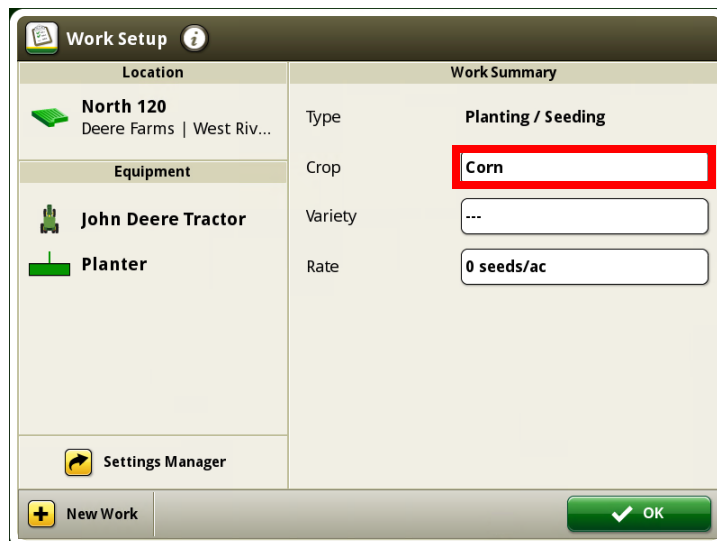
Work Setup

Location

North 120
Deere Farms | West Riv...

Equipment

John Deere Tractor

Planter

Settings Manager

Work Summary

Type Planting / Seeding

Crop Corn

Variety ---

Rate 0 seeds/ac

New Work

OK